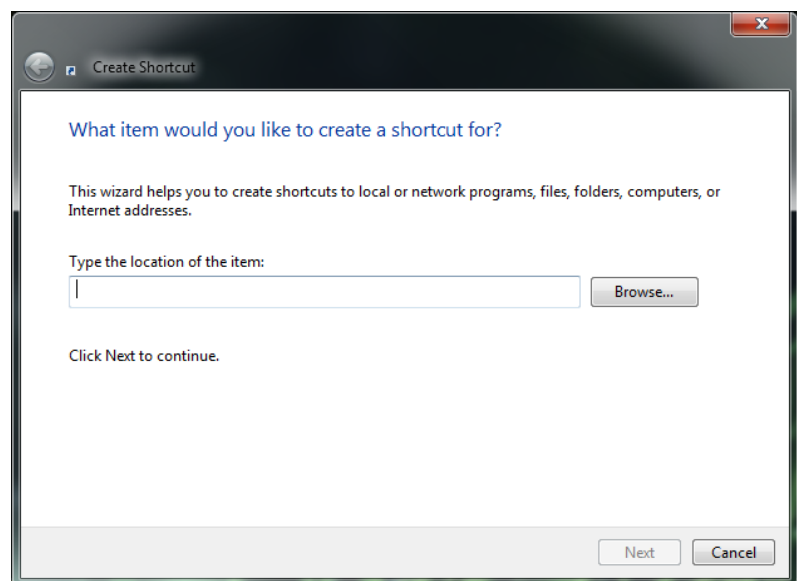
Create Shortcut

What item would you like to create a shortcut for?

This wizard helps you to create shortcuts to local or network programs, files, folders, computers, or Internet addresses.

Type the location of the item:

Browse...

Click Next to continue.

Next Cancel